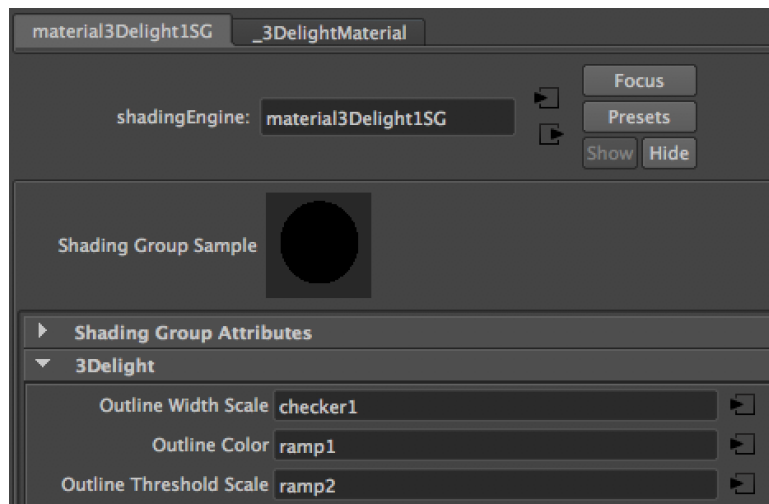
material3Delight1SG _3DelightMaterial

shadingEngine: material3Delight1SG

Focus
Presets
Show Hide

Shading Group Sample

Shading Group Attributes
3Delight

Outline Width Scale checker1
Outline Color ramp1
Outline Threshold Scale ramp2